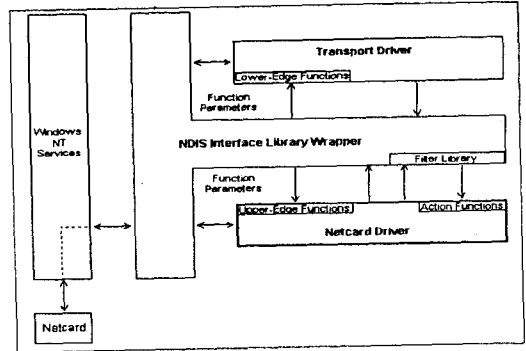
Transport Driver

Lower-Edge Functions

Function Parameters

Windows NT Services

NDIS Interface Library Wrapper

Filter Library

Function Parameters

Upper-Edge Functions

Action Functions

Netcard Driver

Netcard